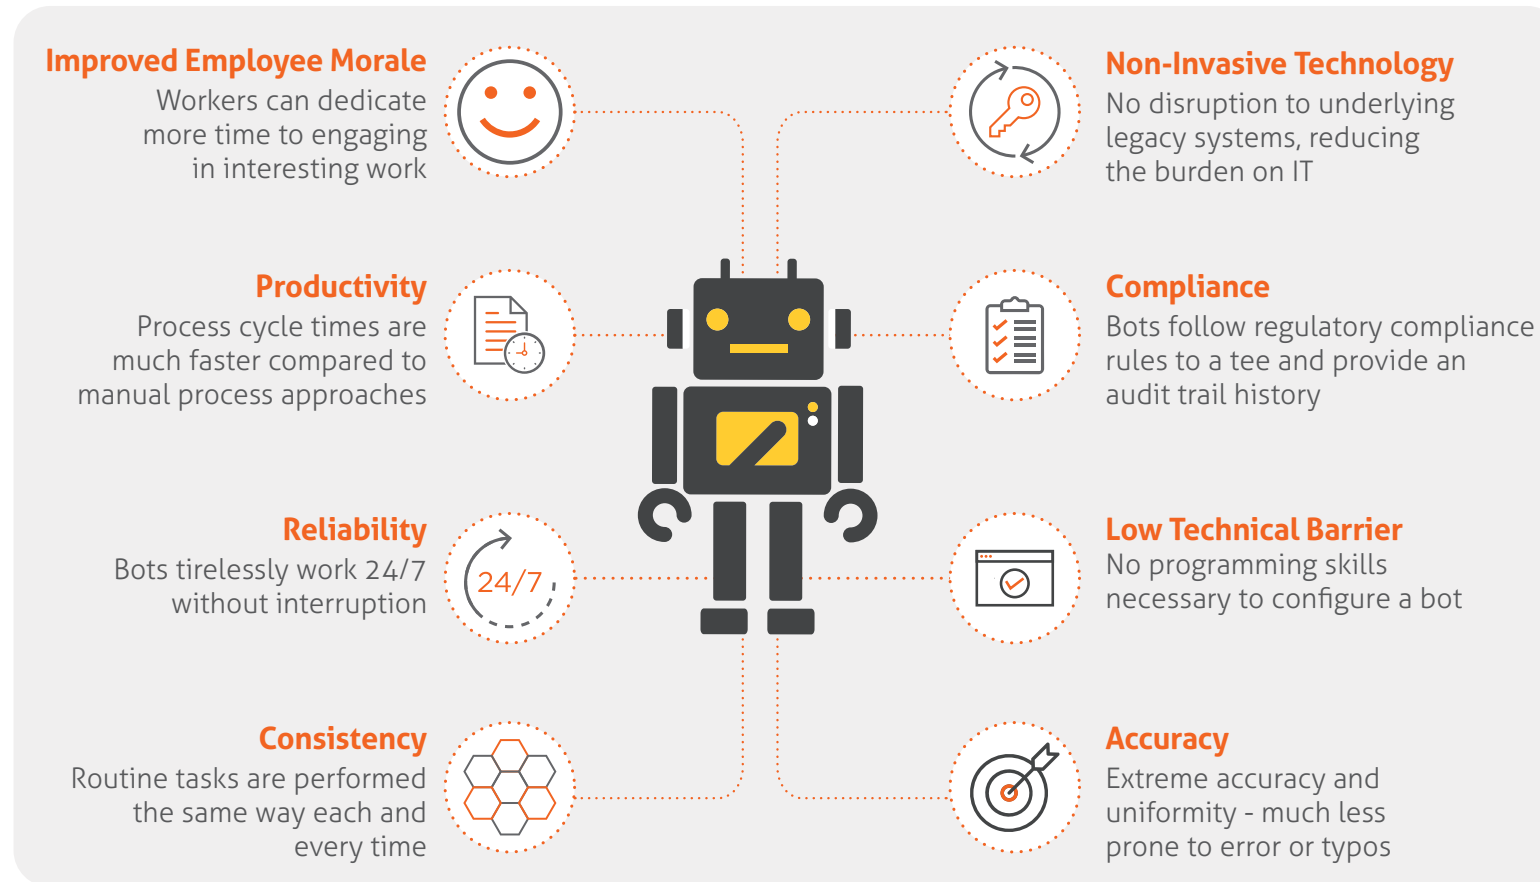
Improved Employee Morale
Workers can dedicate more time to engaging in interesting work

Productivity
Process cycle times are much faster compared to manual process approaches

Reliability
Bots tirelessly work 24/7 without interruption

24/7

Consistency
Routine tasks are performed the same way each and every time

Non-Invasive Technology
No disruption to underlying legacy systems, reducing the burden on IT

Compliance
Bots follow regulatory compliance rules to a tee and provide an audit trail history

Low Technical Barrier
No programming skills necessary to configure a bot

Accuracy
Extreme accuracy and uniformity - much less prone to error or typos